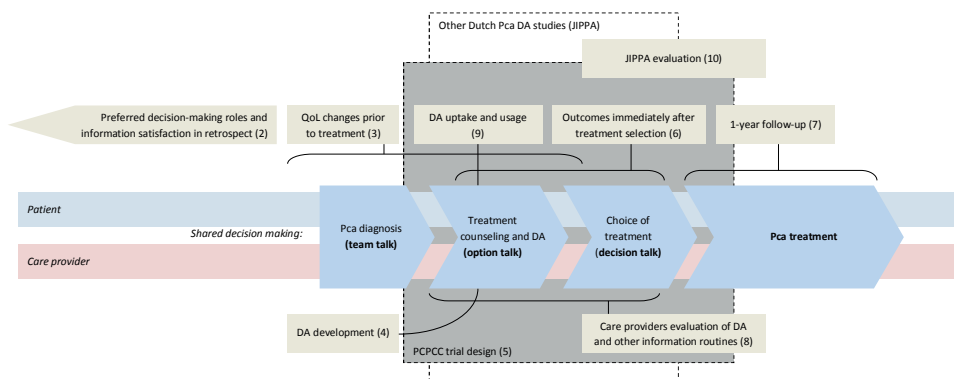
Other Dutch Pca DA studies (JIPPA)

JIPPA evaluation (10)

Preferred decision-making roles and information satisfaction in retrospect (2)

QoL changes prior to treatment (3)

DA uptake and usage (9)

Outcomes immediately after treatment selection (6)

1-year follow-up (7)

Patient

Shared decision making:

Care provider

Pca diagnosis **(team talk)**

Treatment counseling and DA **(option talk)**

Choice of treatment **(decision talk)**

**Pca treatment**

DA development (4)

Care providers evaluation of DA and other information routines (8)

PCPCC trial design (5)